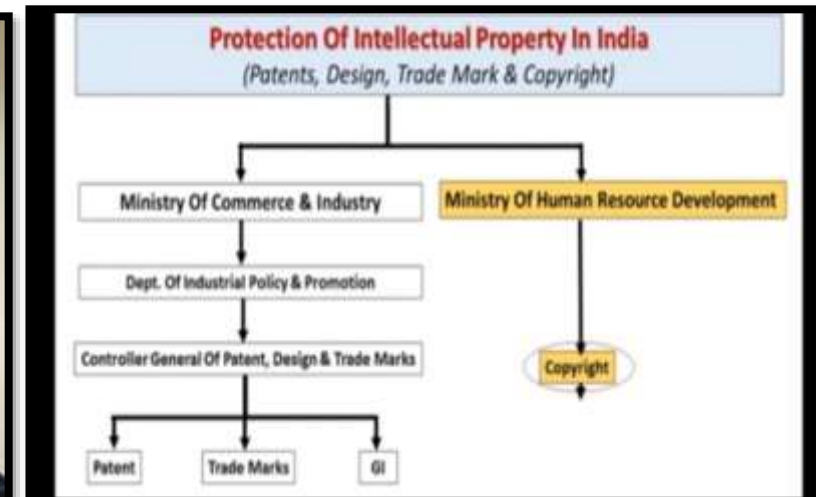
Protection Of Intellectual Property In India
(Patents, Design, Trade Mark & Copyright)

Ministry Of Commerce & Industry

Dept. Of Industrial Policy & Promotion

Controller General Of Patent, Design & Trade Marks

Patent

Trade Marks

GI

Ministry Of Human Resource Development

Copyright